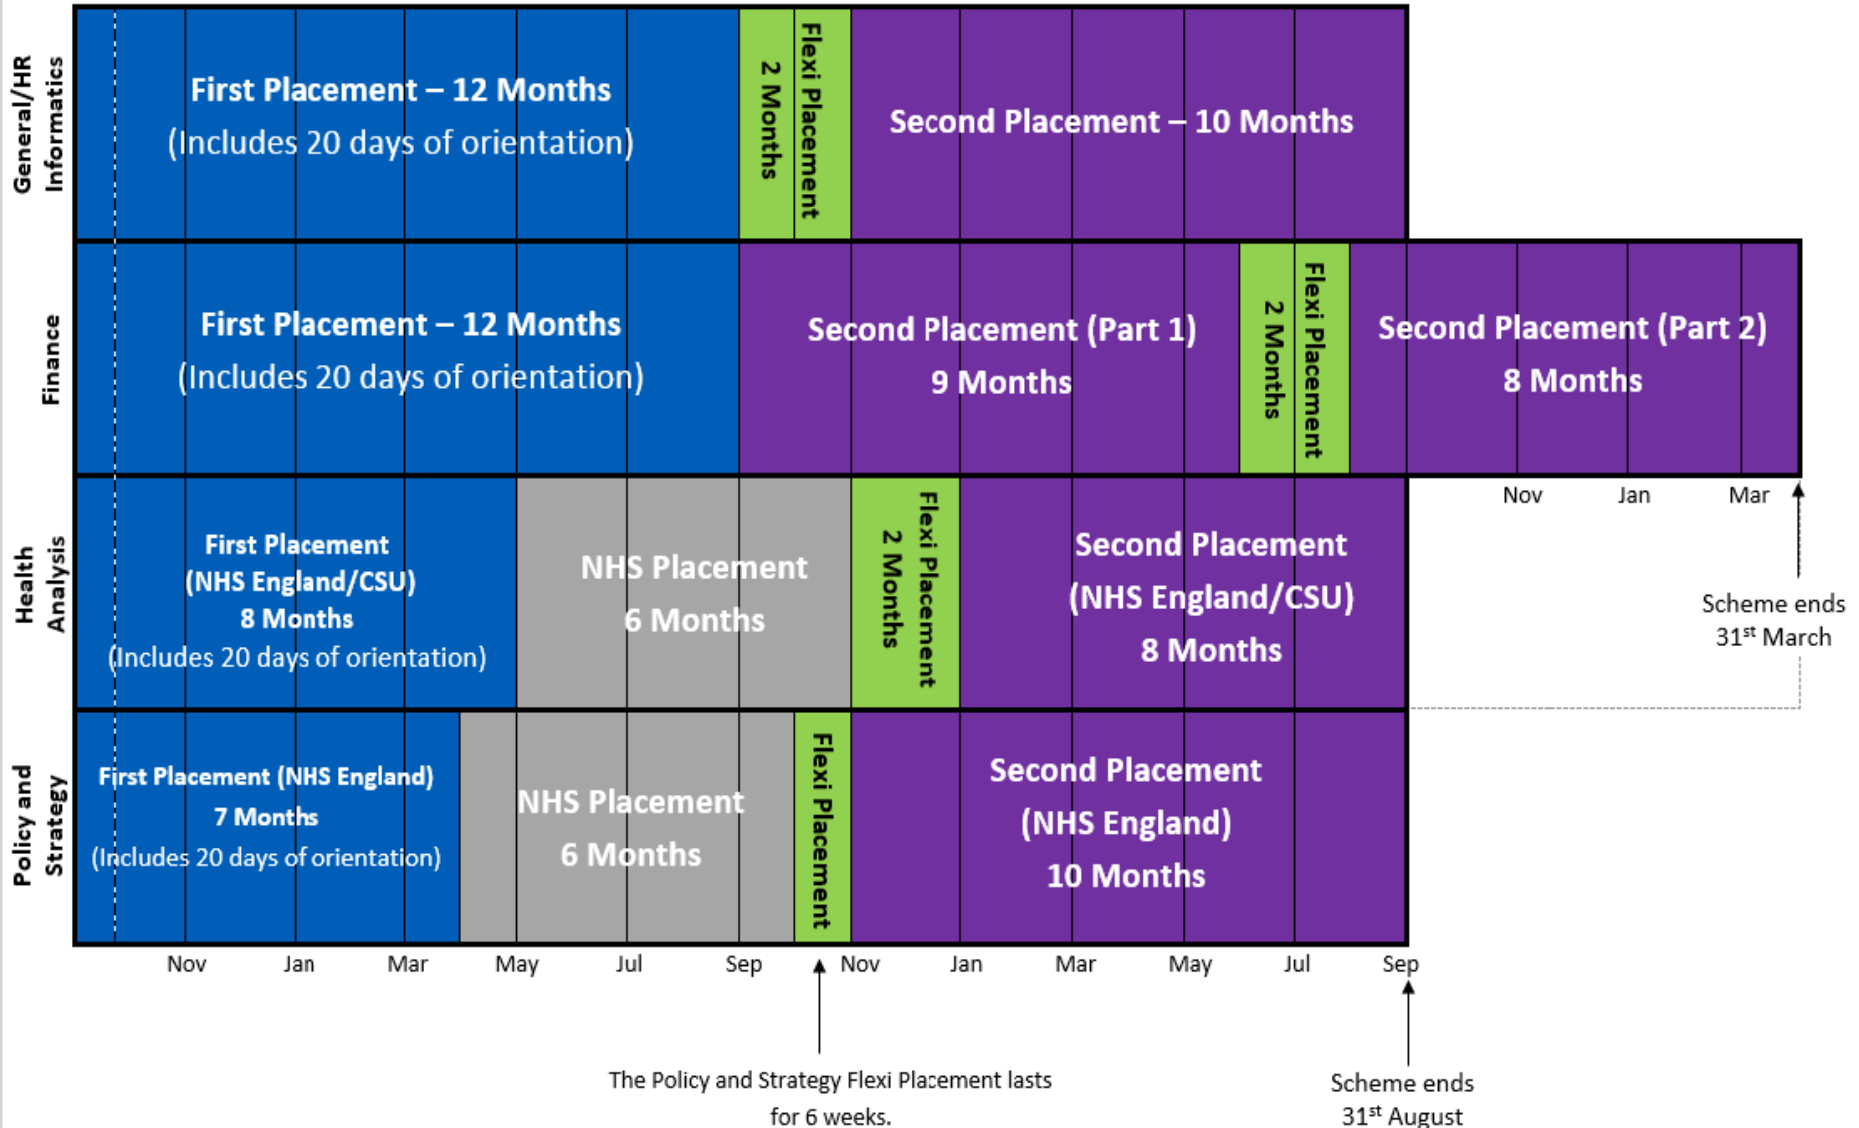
General/HR Informatics

First Placement – 12 Months
(Includes 20 days of orientation)

2 Months

Flexi Placement

Second Placement – 10 Months

Finance

First Placement – 12 Months
(Includes 20 days of orientation)

Second Placement (Part 1)
9 Months

2 Months

Flexi Placement

Second Placement (Part 2)
8 Months

Nov Jan Mar

Scheme ends 31$^{st}$ March

Health Analysis

First Placement
(NHS England/CSU)
8 Months
(Includes 20 days of orientation)

NHS Placement
6 Months

Flexi Placement
2 Months

Second Placement
(NHS England/CSU)
8 Months

Policy and Strategy

First Placement (NHS England)
7 Months
(Includes 20 days of orientation)

NHS Placement
6 Months

Flexi Placement

Second Placement
(NHS England)
10 Months

Nov Jan Mar May Jul Sep Nov Jan Mar May Jul Sep

The Policy and Strategy Flexi Placement lasts for 6 weeks.

Scheme ends 31$^{st}$ August